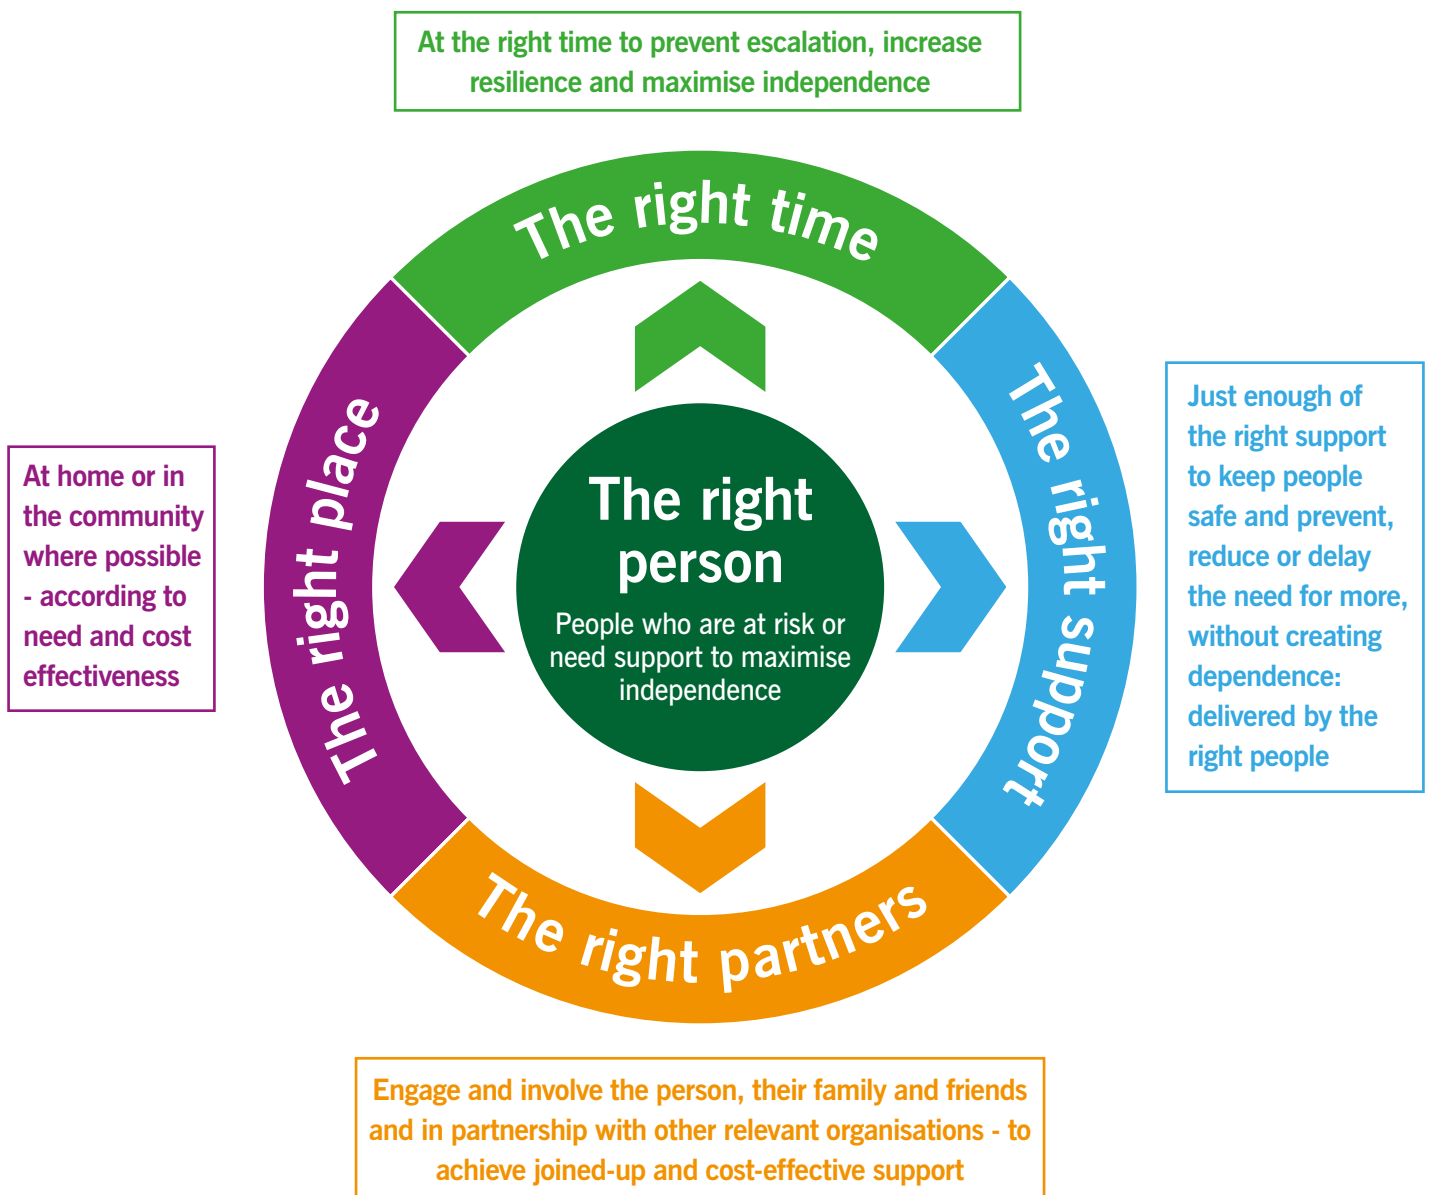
At the right time to prevent escalation, increase resilience and maximise independence

The right time

At home or in the community where possible - according to need and cost effectiveness

The right place

The right person

People who are at risk or need support to maximise independence

The right support

Just enough of the right support to keep people safe and prevent, reduce or delay the need for more, without creating dependence: delivered by the right people

The right partners

Engage and involve the person, their family and friends and in partnership with other relevant organisations - to achieve joined-up and cost-effective support